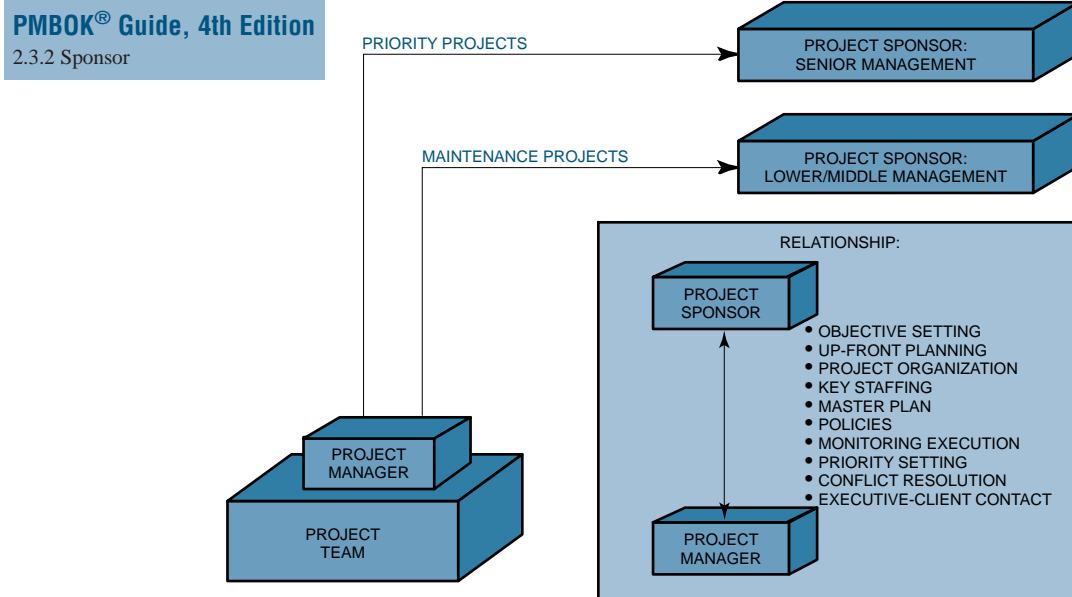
PMBOK® Guide, 4th Edition
2.3.2 Sponsor

PRIORITY PROJECTS

PROJECT SPONSOR: SENIOR MANAGEMENT

MAINTENANCE PROJECTS

PROJECT SPONSOR: LOWER/MIDDLE MANAGEMENT

RELATIONSHIP:

PROJECT SPONSOR

• OBJECTIVE SETTING
• UP-FRONT PLANNING
• PROJECT ORGANIZATION
• KEY STAFFING
• MASTER PLAN
• POLICIES
• MONITORING EXECUTION
• PRIORITY SETTING
• CONFLICT RESOLUTION
• EXECUTIVE-CLIENT CONTACT

PROJECT MANAGER

PROJECT MANAGER

PROJECT TEAM